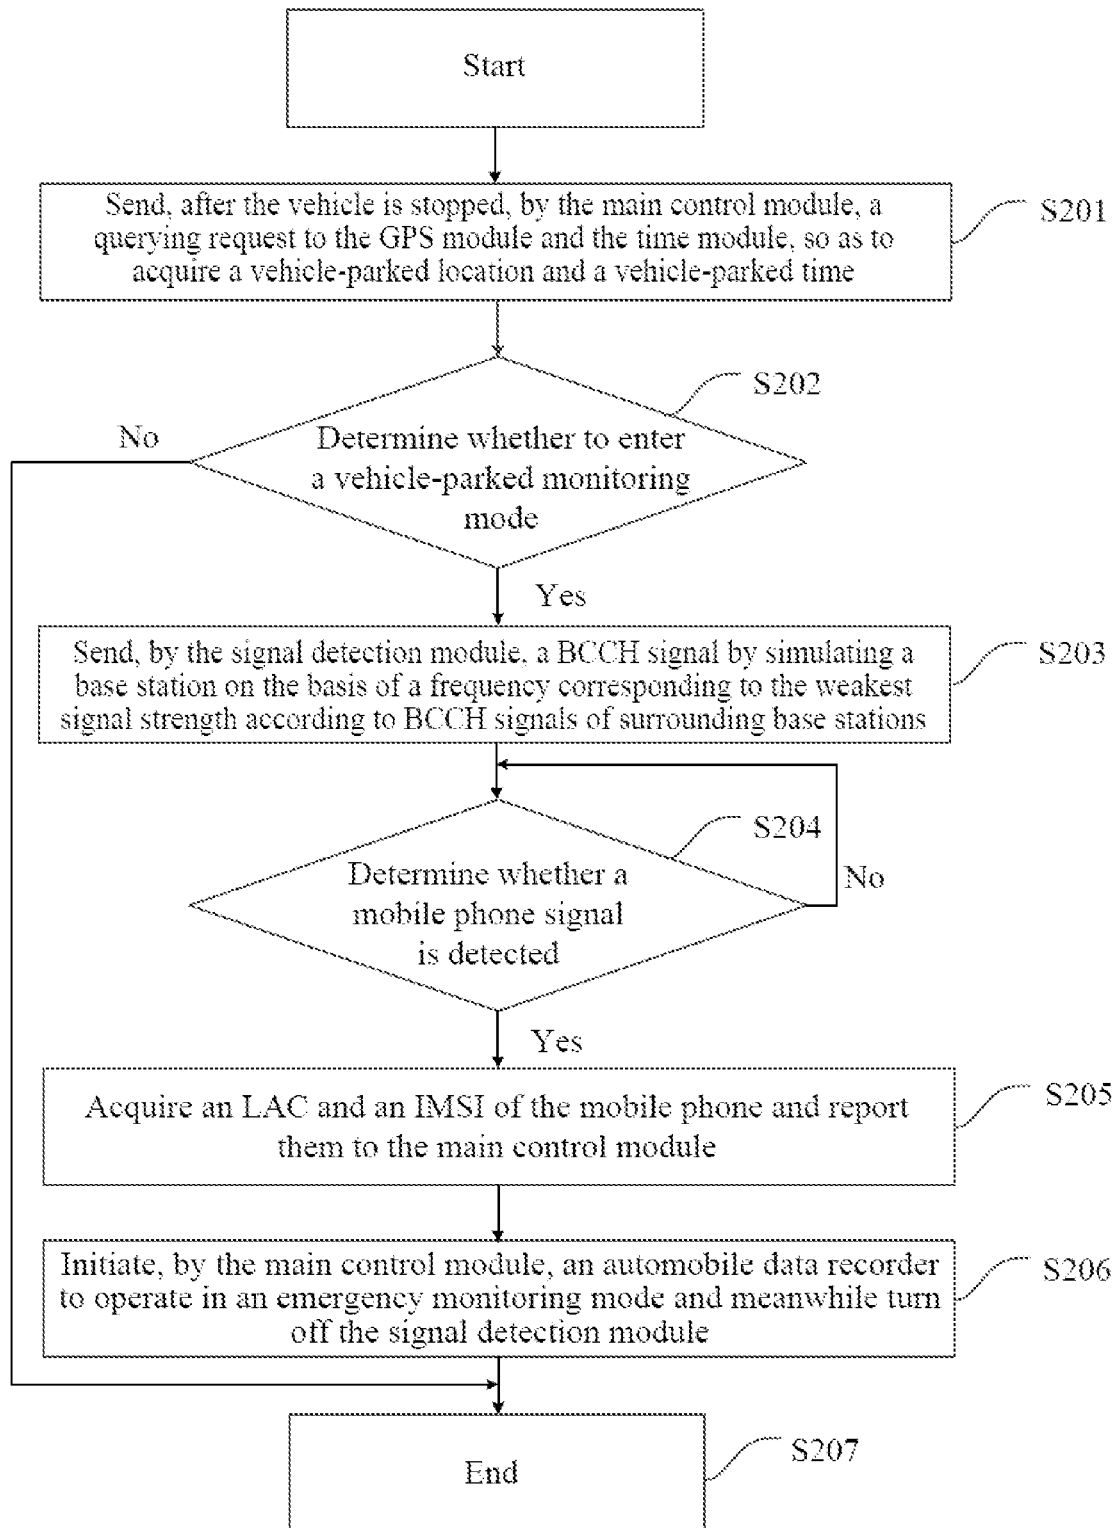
Start

Send, after the vehicle is stopped, by the main control module, a querying request to the GPS module and the time module, so as to acquire a vehicle-parked location and a vehicle-parked time

S201

S202

No

Determine whether to enter a vehicle-parked monitoring mode

Yes

Send, by the signal detection module, a BCCH signal by simulating a base station on the basis of a frequency corresponding to the weakest signal strength according to BCCH signals of surrounding base stations

S203

S204

Determine whether a mobile phone signal is detected

No

Yes

Acquire an LAC and an IMSI of the mobile phone and report them to the main control module

S205

Initiate, by the main control module, an automobile data recorder to operate in an emergency monitoring mode and meanwhile turn off the signal detection module

S206

End

S207